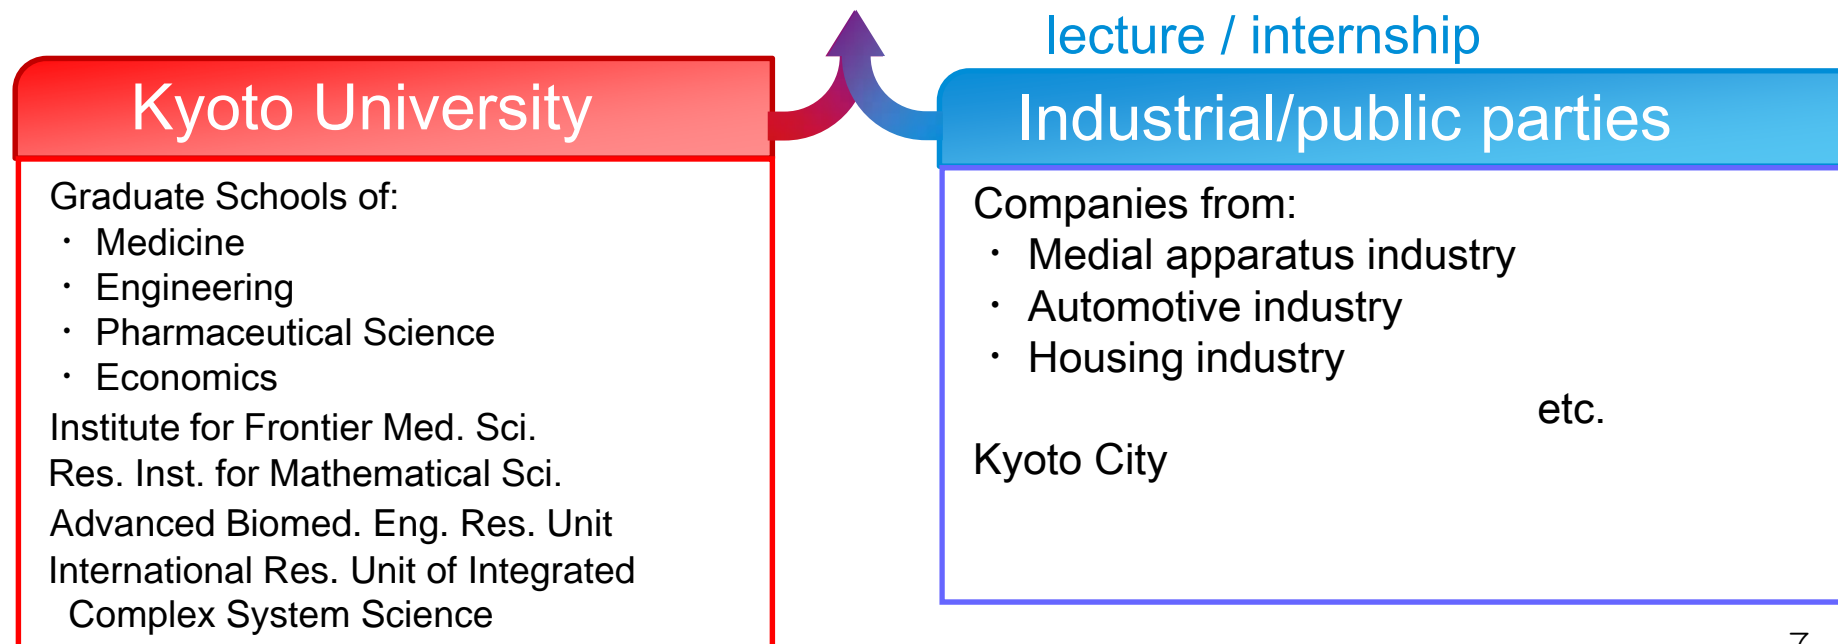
lecture / internship

Kyoto University

Graduate Schools of:
・ Medicine
・ Engineering
・ Pharmaceutical Science
・ Economics
Institute for Frontier Med. Sci.
Res. Inst. for Mathematical Sci.
Advanced Biomed. Eng. Res. Unit
International Res. Unit of Integrated Complex System Science

Industrial/public parties

Companies from:
・ Medial apparatus industry
・ Automotive industry
・ Housing industry
etc.
Kyoto City

7